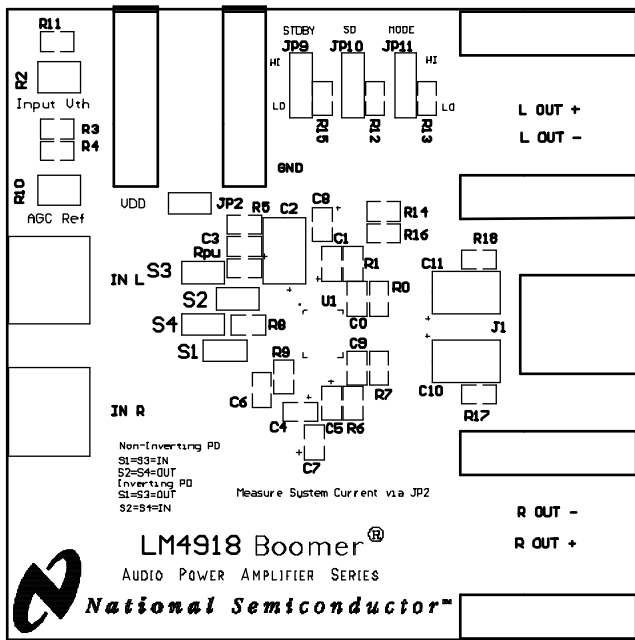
R11

R2

Input Vth

R3

R4

R10

AGC Ref

STDBY

SD

MODE

JP9

JP10

JP11

HI

HI

LO

LO

R15

R12

R13

L OUT +

L OUT -

GND

VDD

JP2

R5

C2

C8

R14

R16

C3

Rpu

C1

R1

R18

IN L

S3

C11

S2

U1

R0

S4

R8

C0

J1

S1

R9

C9

C6

R7

C10

IN R

C4

C5

R6

R17

C7

Non-Inverting PD

S1=S3=IN

S2=S4=OUT

Inverting PD

S1=S3=OUT

S2=S4=IN

Measure System Current via JP2

R OUT -

R OUT +

LM4918 Boomer®

AUDIO POWER AMPLIFIER SERIES

National Semiconductor™